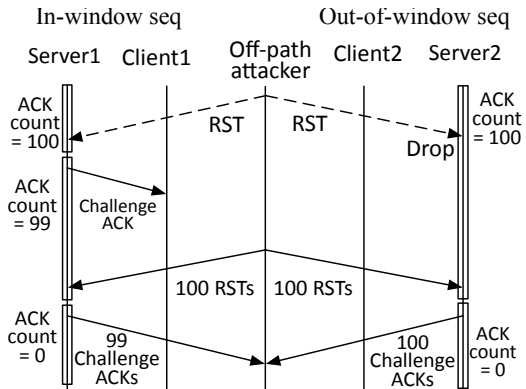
In-window seq

Out-of-window seq

Server1 Client1 Off-path attacker Client2 Server2

ACK count = 100

RST

RST

ACK count = 100

Drop

ACK count = 99

Challenge ACK

100 RSTs

100 RSTs

ACK count = 0

99 Challenge ACKs

100 Challenge ACKs

ACK count = 0